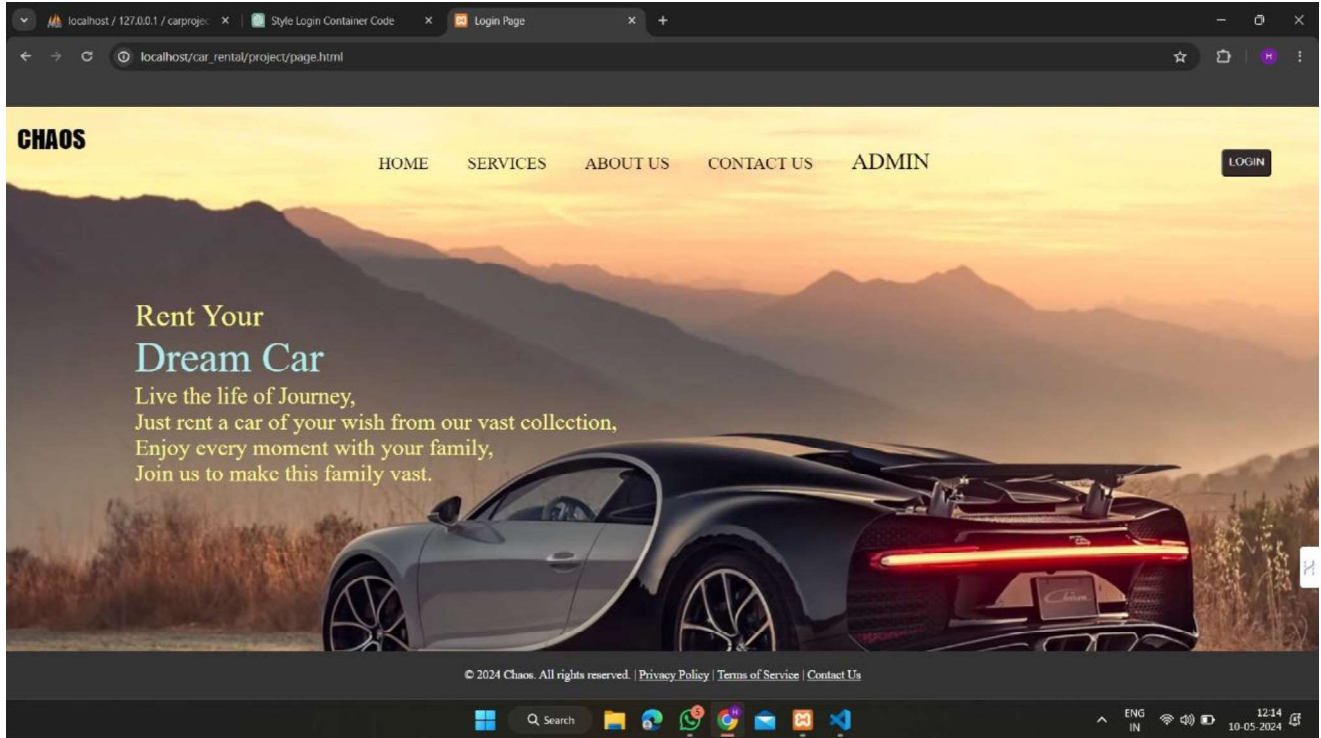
localhost / 127.0.0.1 / carproje
Style Login Container Code
Login Page
localhost/car_rental/project/page.html

CHAOS

HOME SERVICES ABOUT US CONTACT US ADMIN

LOGIN

Rent Your
Dream Car
Live the life of Journey,
Just rent a car of your wish from our vast collection,
Enjoy every moment with your family,
Join us to make this family vast.

© 2024 Chaos. All rights reserved. | Privacy Policy | Terms of Service | Contact Us

Search
ENG IN
12:14
10-05-2024